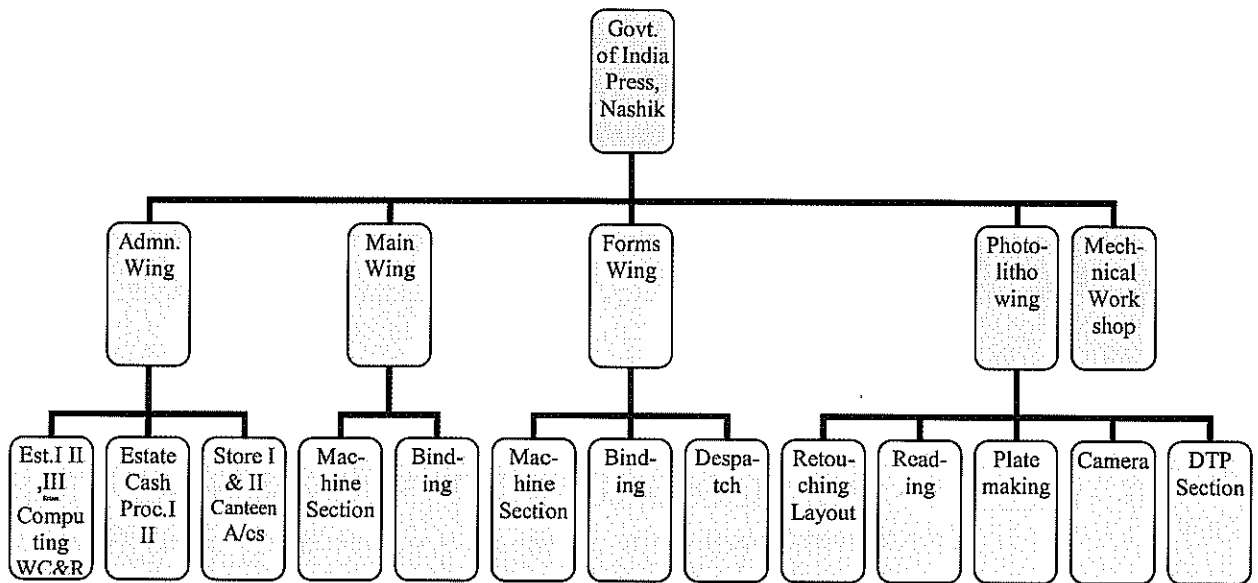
Govt. of India Press, Nashik

Admn. Wing

Main Wing

Forms Wing

Photo-litho wing

Mech-nical Work shop

Est.I II ,III Computing WC&R

Estate Cash Proc.I II

Store I & II Canteen A/cs

Mac-hine Section

Bind-ing

Mac-hine Section

Bind-ing

Despa-tch

Retou-ching Layout

Read-ing

Plate making

Camera

DTP Section